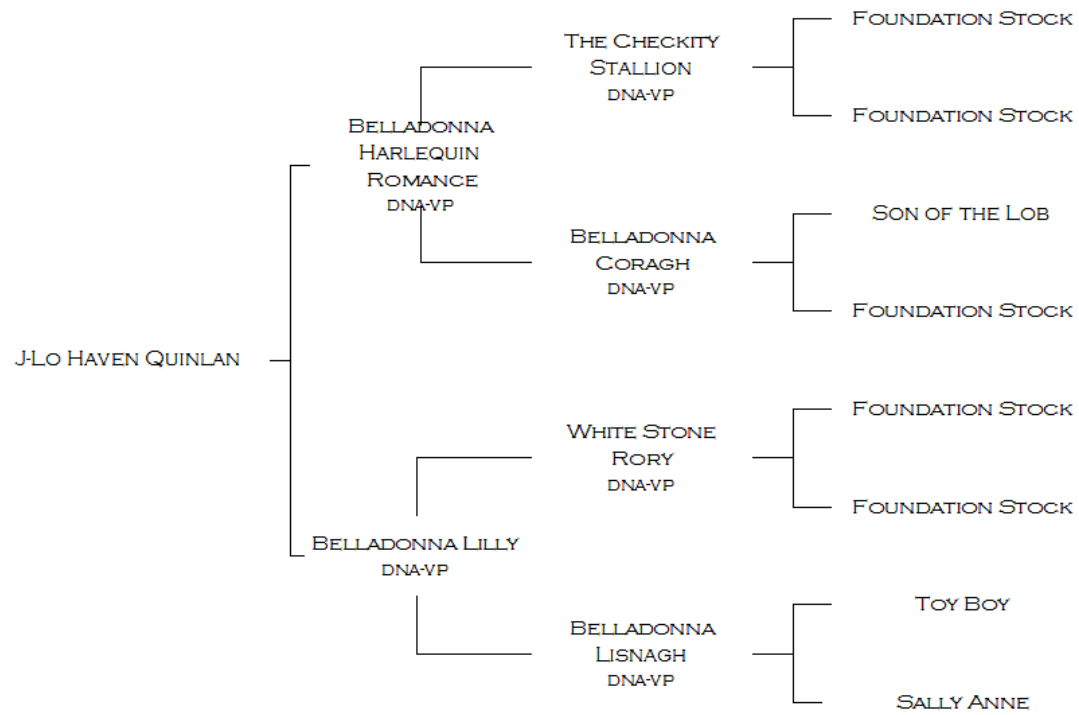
J-Lo Haven Quinlan

Belladonna Harlequin Romance
DNA-VP

The Checkity Stallion
DNA-VP

Foundation Stock

Foundation Stock

Belladonna Coragh
DNA-VP

Son of the Lob

Foundation Stock

Belladonna Lilly
DNA-VP

White Stone Rory
DNA-VP

Foundation Stock

Foundation Stock

Belladonna Lisnagh
DNA-VP

Toy Boy

Sally Anne